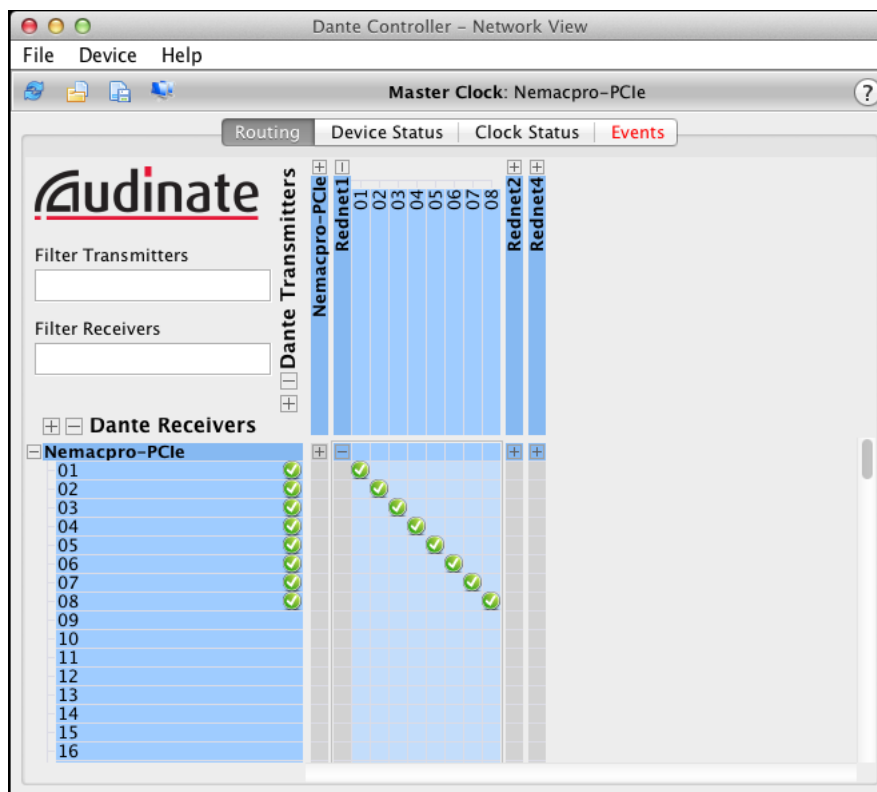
Dante Controller - Network View

File Device Help

Master Clock: Nemacpro-PCIe

?

Routing | Device Status | Clock Status | Events

Audinate

Filter Transmitters

Filter Receivers

Dante Transmitters

Nemacpro-PCIe

Rednet1

01 02 03 04 05 06 07 08

Rednet2

Rednet4

Dante Receivers

Nemacpro-PCIe
01
02
03
04
05
06
07
08
09
10
11
12
13
14
15
16